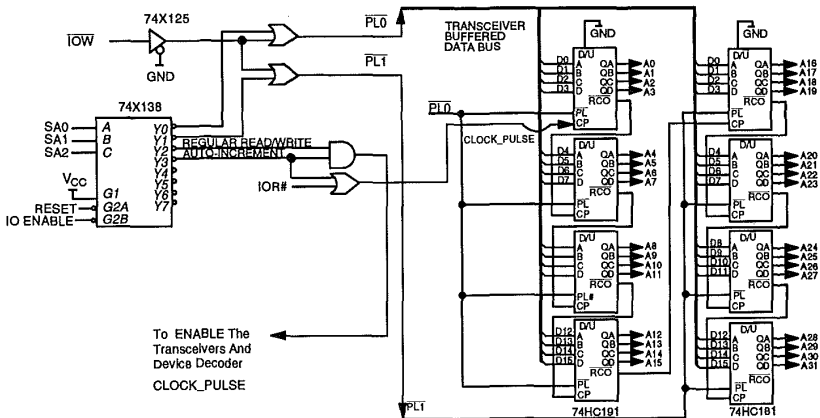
74X125

$\overline{IOW}$

GND

$\overline{PL0}$

$\overline{PL1}$

TRANSCEIVER BUFFERED DATA BUS

GND

GND

74X138

SA0 A Y0
SA1 B Y1
SA2 C Y2
Y3
Y4
Y5
Y6
Y7

$V_{CC}$

G1
RESET G2A
IO ENABLE G2B

REGULAR READ/WRITE
AUTO-INCREMENT

IOR#

$\overline{PL0}$

CLOCK_PULSE

D/U
D0 A QA A0
D1 B QB A1
D2 C QC A2
D3 D QD A3
$\overline{RCO}$
$\overline{PL}$
CP

D/U
D4 A QA A4
D5 B QB A5
D6 C QC A6
D7 D QD A7
$\overline{RCO}$
$\overline{PL}$
CP

D/U
A QA A8
B QB A9
C QC A10
D QD A11
$\overline{RCO}$
PL#
CP

D/U
D12 A QA A12
D13 B QB A13
D14 C QC A14
D15 D QD A15
$\overline{RCO}$
$\overline{PL}$
CP

74HC191

D/U
D0 A QA A16
D1 B QB A17
D2 C QC A18
D3 D QD A19
$\overline{RCO}$
$\overline{PL}$
CP

D/U
D4 A QA A20
D5 B QB A21
D6 C QC A22
D7 D QD A23
$\overline{RCO}$
$\overline{PL}$
CP

D/U
D8 A QA A24
D9 B QB A25
D10 C QC A26
D11 D QD A27
$\overline{RCO}$
$\overline{PL}$
CP

D/U
D12 A QA A28
D13 B QB A29
D14 C QC A30
D15 D QD A31
$\overline{RCO}$
$\overline{PL}$
CP

74HC191

To ENABLE The Transceivers And Device Decoder

CLOCK_PULSE

$\overline{PL1}$